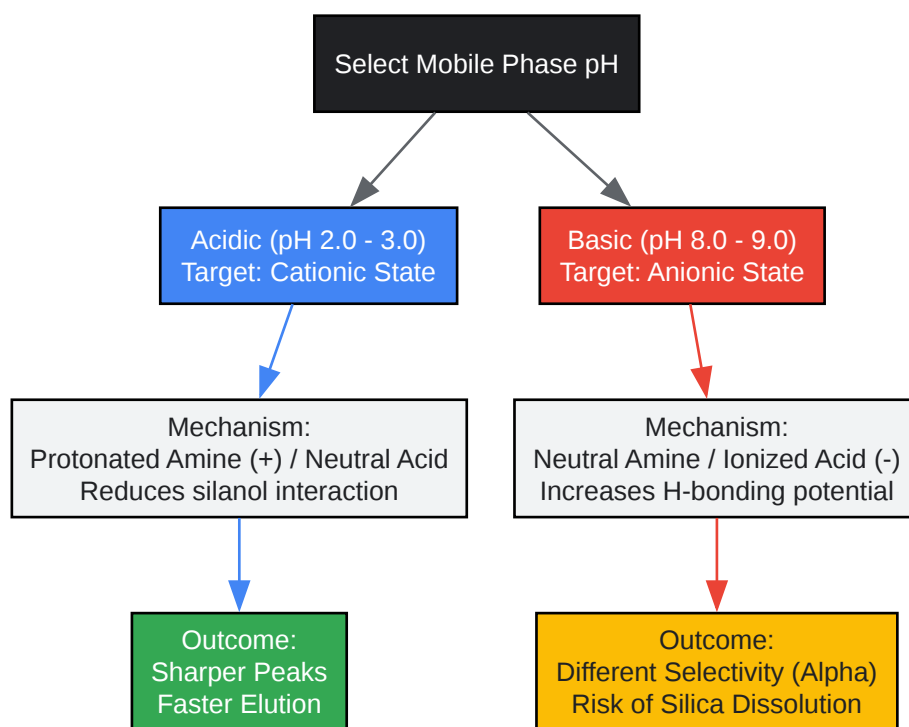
Select Mobile Phase pH

Acidic (pH 2.0 - 3.0)
Target: Cationic State

Mechanism:
Protonated Amine (+) / Neutral Acid
Reduces silanol interaction

Outcome:
Sharper Peaks
Faster Elution

Basic (pH 8.0 - 9.0)
Target: Anionic State

Mechanism:
Neutral Amine / Ionized Acid (-)
Increases H-bonding potential

Outcome:
Different Selectivity (Alpha)
Risk of Silica Dissolution